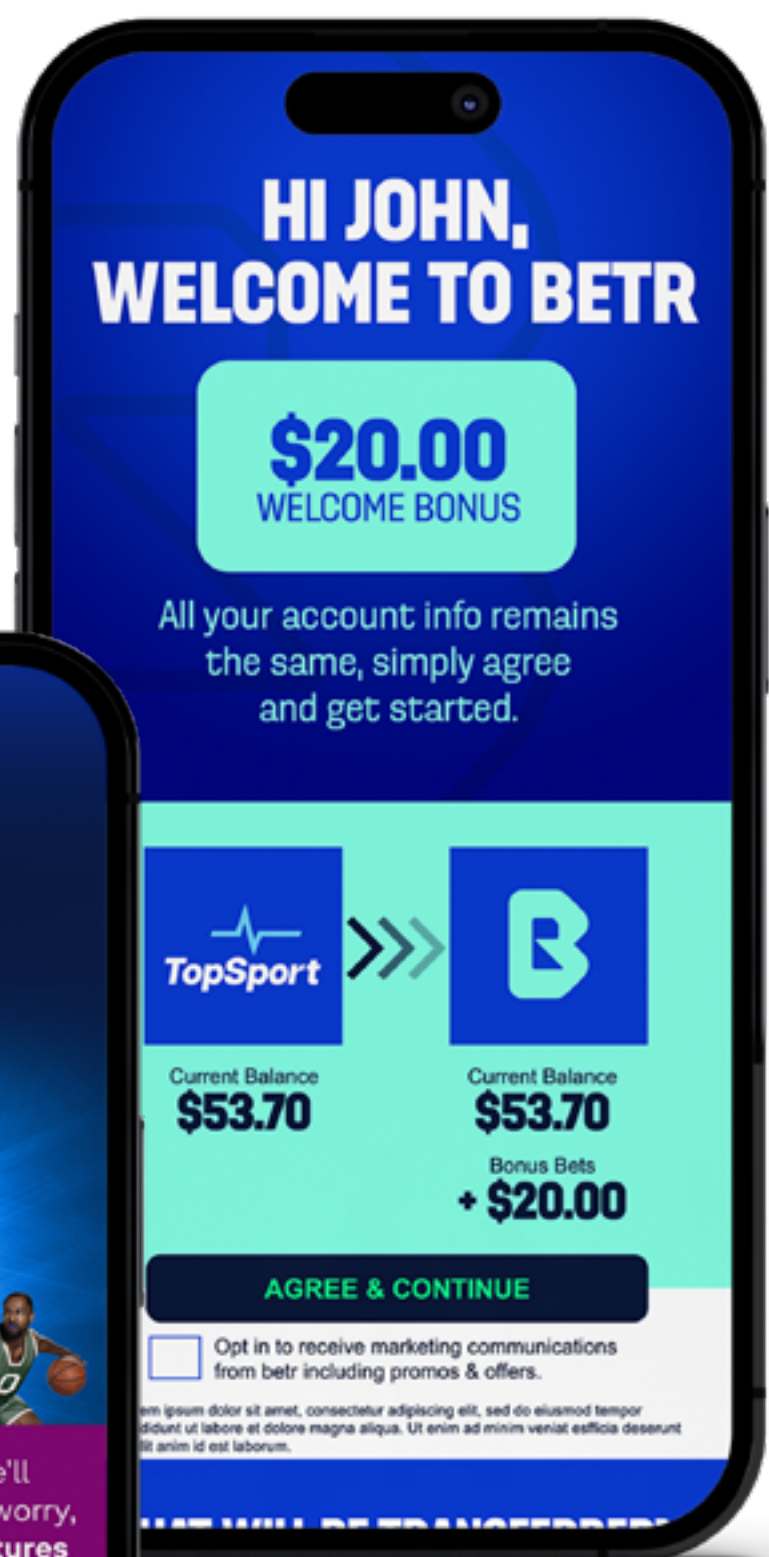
HI JOHN,
WELCOME TO BETR

$20.00
WELCOME BONUS

All your account info remains the same, simply agree and get started.

TopSport

Current Balance
$53.70

Current Balance
$53.70
Bonus Bets
+ $20.00

AGREE & CONTINUE

Opt in to receive marketing communications from betr including promos & offers.

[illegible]em ipsum dolor sit amet, consectetur adipiscing elit, sed do eiusmod tempor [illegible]didunt ut labore et dolore magna aliqua. Ut enim ad minim veniat esfficia deserunt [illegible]lit anim id est laborum.

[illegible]

e'll
worry,
tures